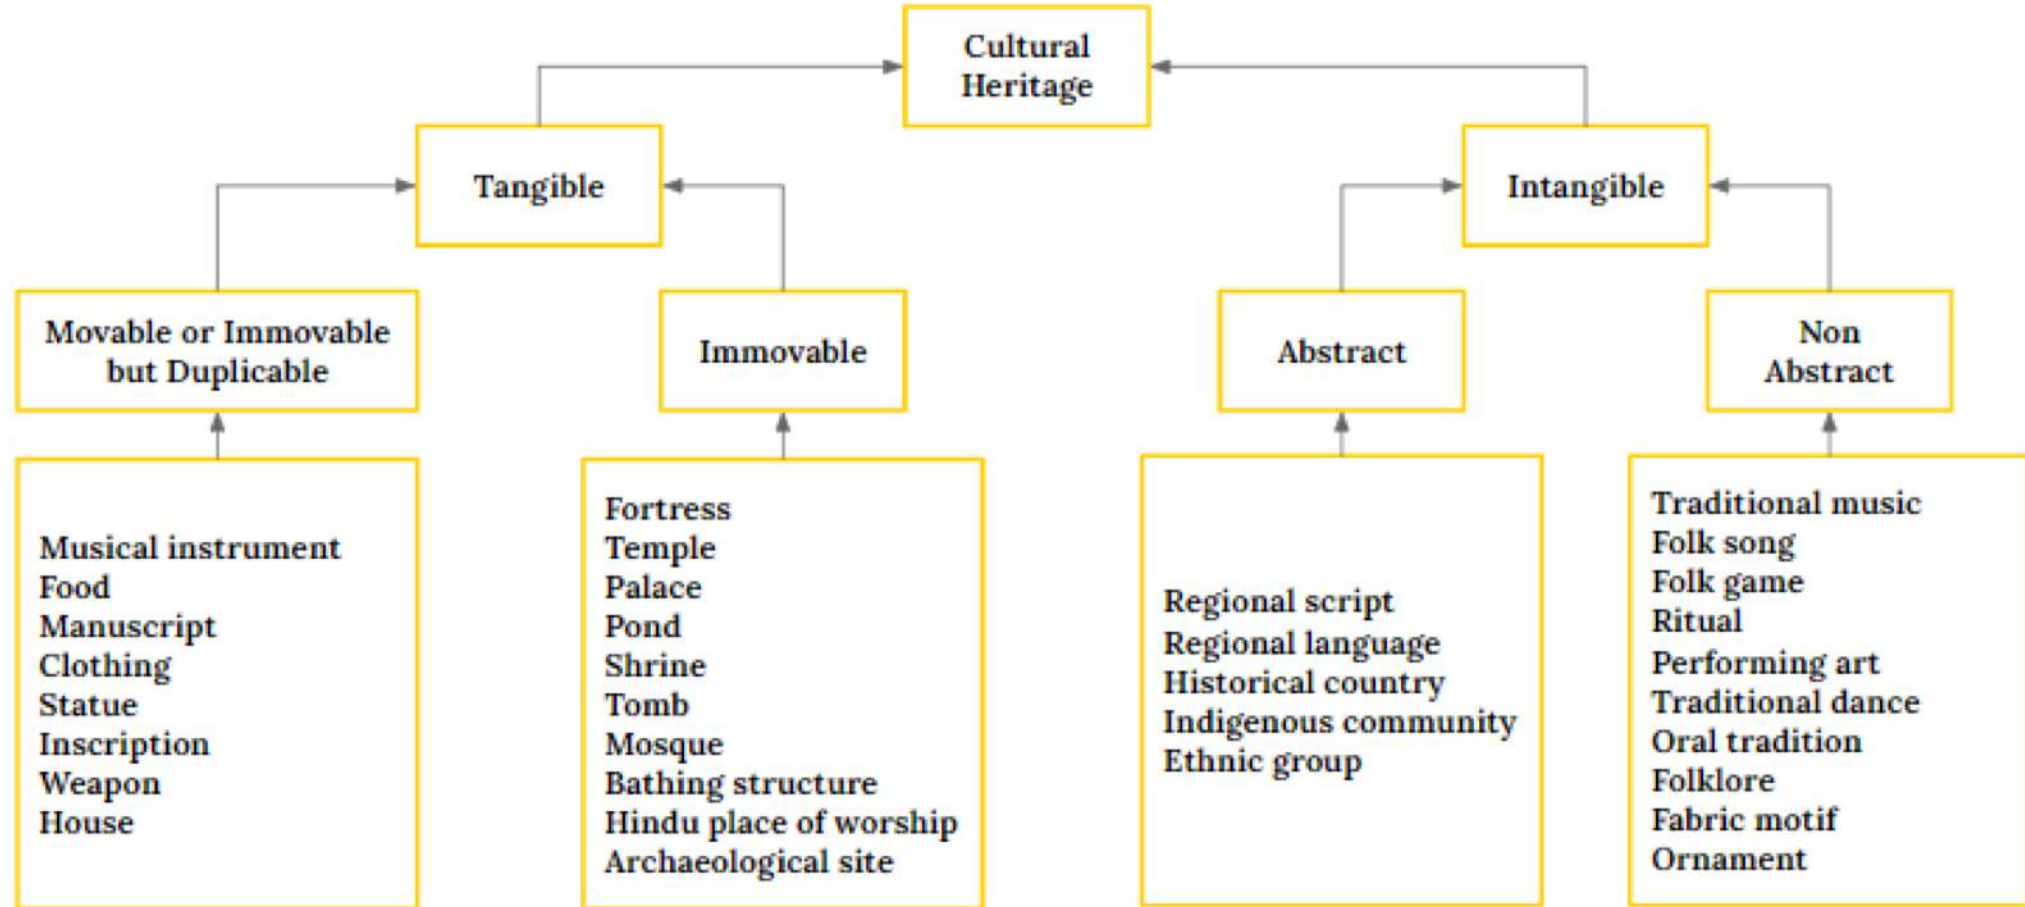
Cultural Heritage

Tangible

Intangible

Movable or Immovable but Duplicable

Immovable

Abstract

Non Abstract

Musical instrument
Food
Manuscript
Clothing
Statue
Inscription
Weapon
House

Fortress
Temple
Palace
Pond
Shrine
Tomb
Mosque
Bathing structure
Hindu place of worship
Archaeological site

Regional script
Regional language
Historical country
Indigenous community
Ethnic group

Traditional music
Folk song
Folk game
Ritual
Performing art
Traditional dance
Oral tradition
Folklore
Fabric motif
Ornament